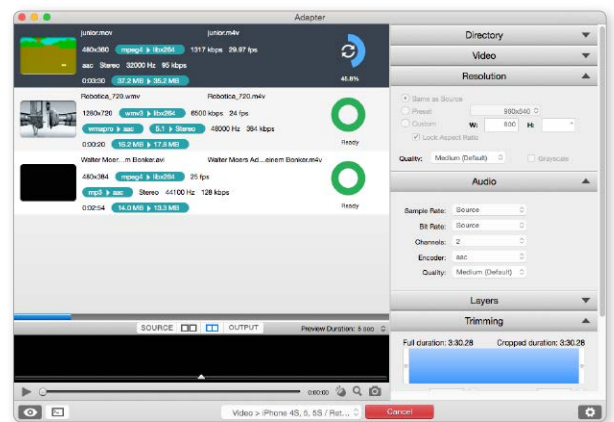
Adapter

junior.mov
junior.m4v
480x360
mpeg4 ▸ libx264
1317 kbps
29.97 fps
aac
Stereo
32000 Hz
95 kbps
0:03:30
37.2 MB ▸ 35.2 MB
45.6%

Robotica_720.wmv
Robotica_720.m4v
1280x720
wmv3 ▸ libx264
6500 kbps
24 fps
wmapro ▸ aac
5.1 ▸ Stereo
48000 Hz
384 kbps
0:00:20
15.2 MB ▸ 17.8 MB
Ready

Walter Moer...m Bonker.avi
Walter Moers Ad...einem Bonker.m4v
480x384
mpeg4 ▸ libx264
25 fps
mp3 ▸ aac
Stereo
44100 Hz
128 kbps
0:02:54
14.0 MB ▸ 13.3 MB
Ready

SOURCE
OUTPUT
Preview Duration: 5 sec

0:00:00

Video > iPhone 4S, 5, 5S / Ret...
Cancel

Directory
Video
Resolution
Same as Source
Preset:
960x540
Custom
W:
600
H:
Lock Aspect Ratio
Quality:
Medium (Default)
Grayscale
Audio
Sample Rate:
Source
Bit Rate:
Source
Channels:
2
Encoder:
aac
Quality:
Medium (Default)
Layers
Trimming
Full duration: 3:30.28
Cropped duration: 3:30.28